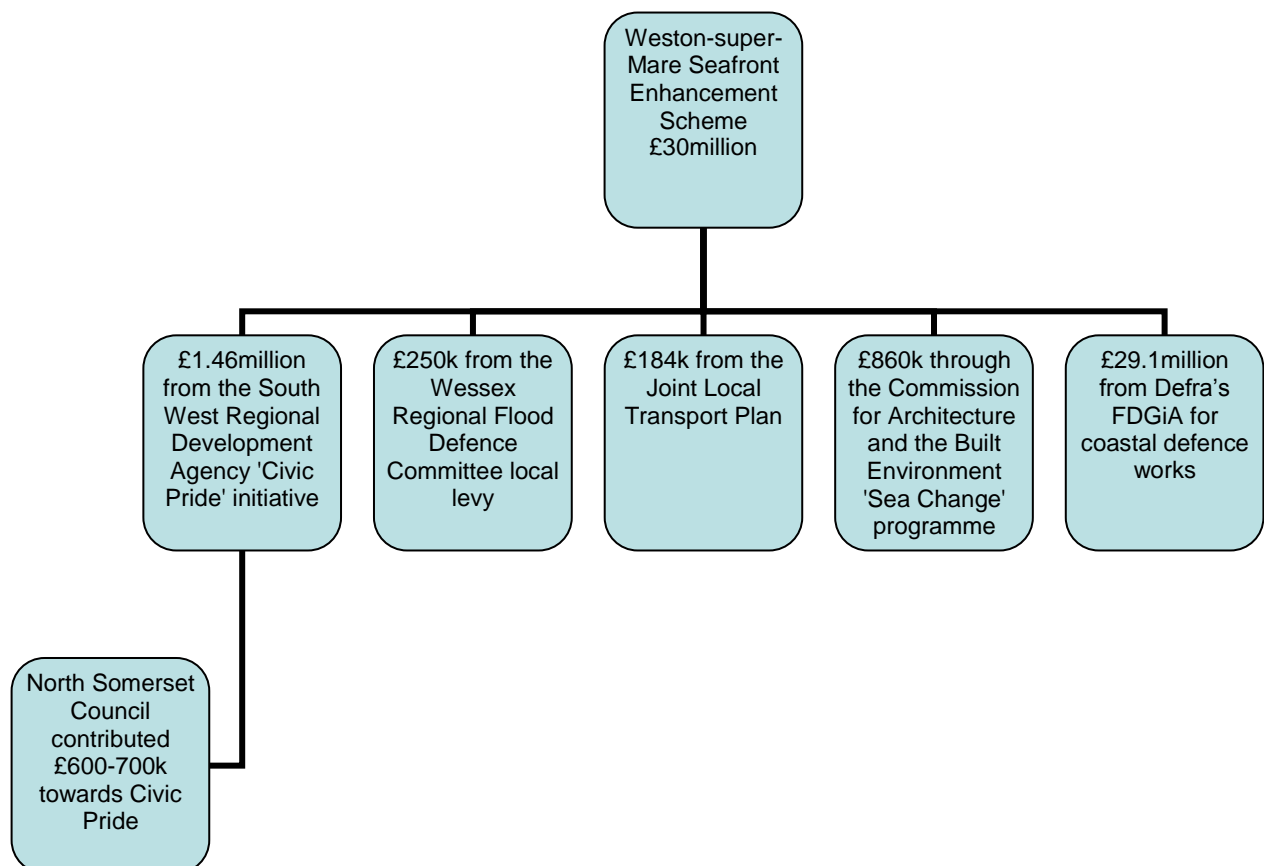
Weston-super-Mare Seafront Enhancement Scheme £30million

£1.46million from the South West Regional Development Agency 'Civic Pride' initiative

£250k from the Wessex Regional Flood Defence Committee local levy

£184k from the Joint Local Transport Plan

£860k through the Commission for Architecture and the Built Environment 'Sea Change' programme

£29.1million from Defra's FDGiA for coastal defence works

North Somerset Council contributed £600-700k towards Civic Pride